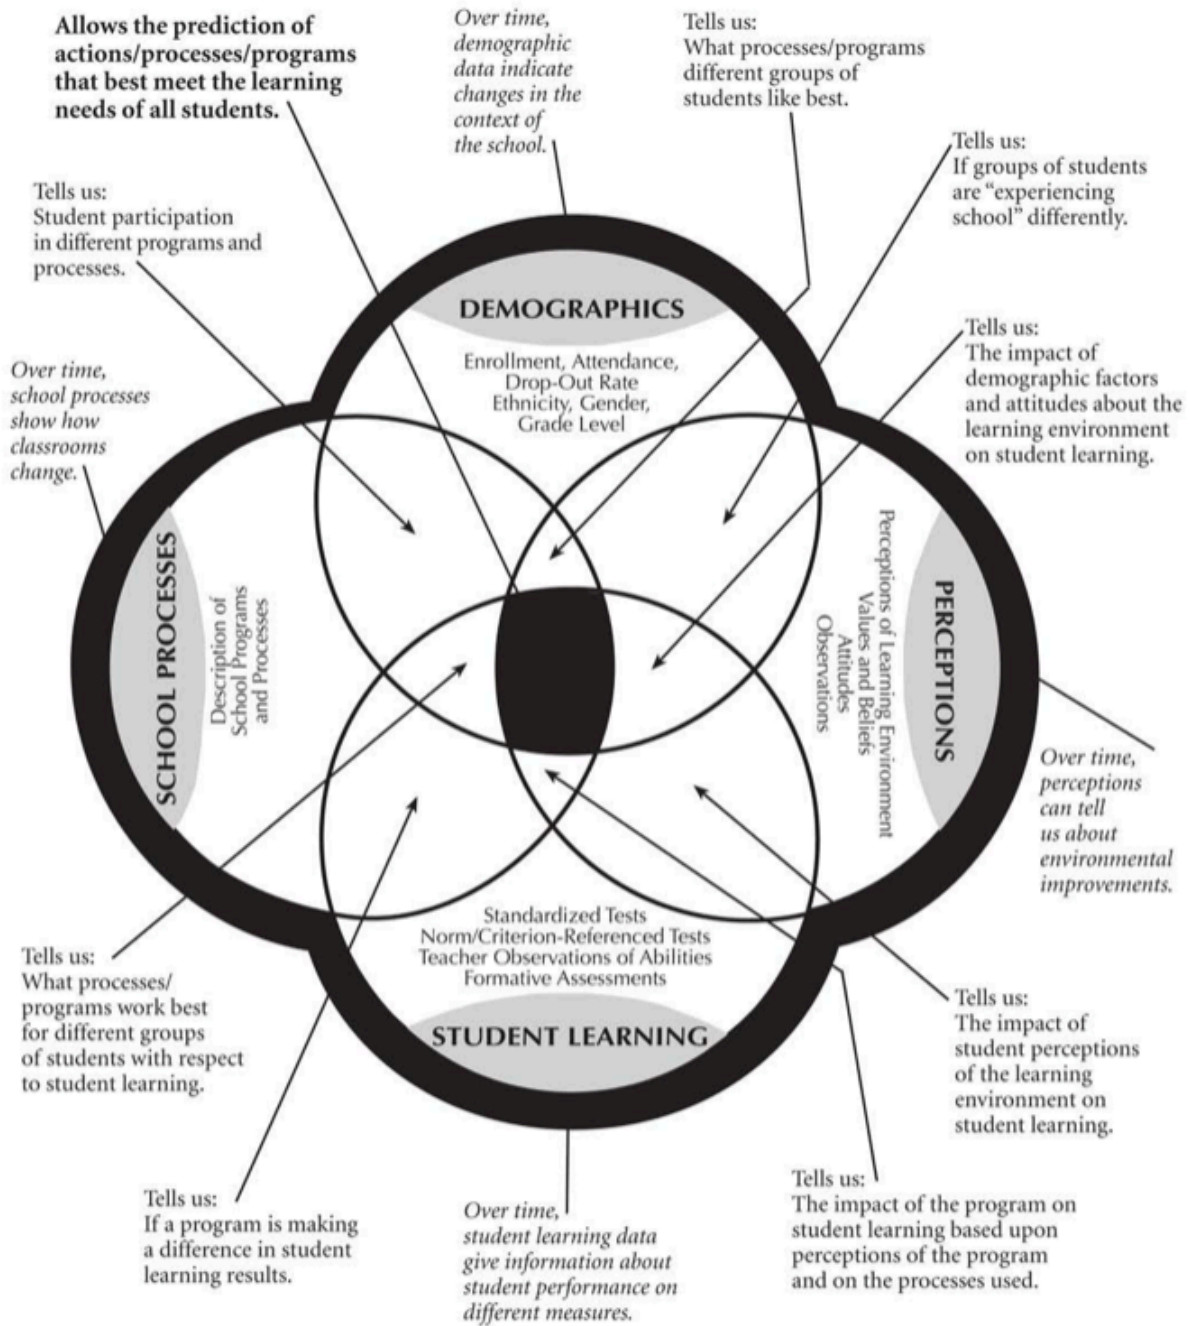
**Allows the prediction of actions/processes/programs that best meet the learning needs of all students.**

*Over time, demographic data indicate changes in the context of the school.*

Tells us:
What processes/programs different groups of students like best.

Tells us:
If groups of students are "experiencing school" differently.

Tells us:
Student participation in different programs and processes.

DEMOGRAPHICS

Enrollment, Attendance, Drop-Out Rate Ethnicity, Gender, Grade Level

*Over time, school processes show how classrooms change.*

Tells us:
The impact of demographic factors and attitudes about the learning environment on student learning.

SCHOOL PROCESSES

Description of School Programs and Processes

PERCEPTIONS

Perceptions of Learning Environment Values and Beliefs Attitudes Observations

*Over time, perceptions can tell us about environmental improvements.*

Standardized Tests
Norm/Criterion-Referenced Tests
Teacher Observations of Abilities
Formative Assessments

STUDENT LEARNING

Tells us:
What processes/programs work best for different groups of students with respect to student learning.

Tells us:
The impact of student perceptions of the learning environment on student learning.

Tells us:
If a program is making a difference in student learning results.

*Over time, student learning data give information about student performance on different measures.*

Tells us:
The impact of the program on student learning based upon perceptions of the program and on the processes used.